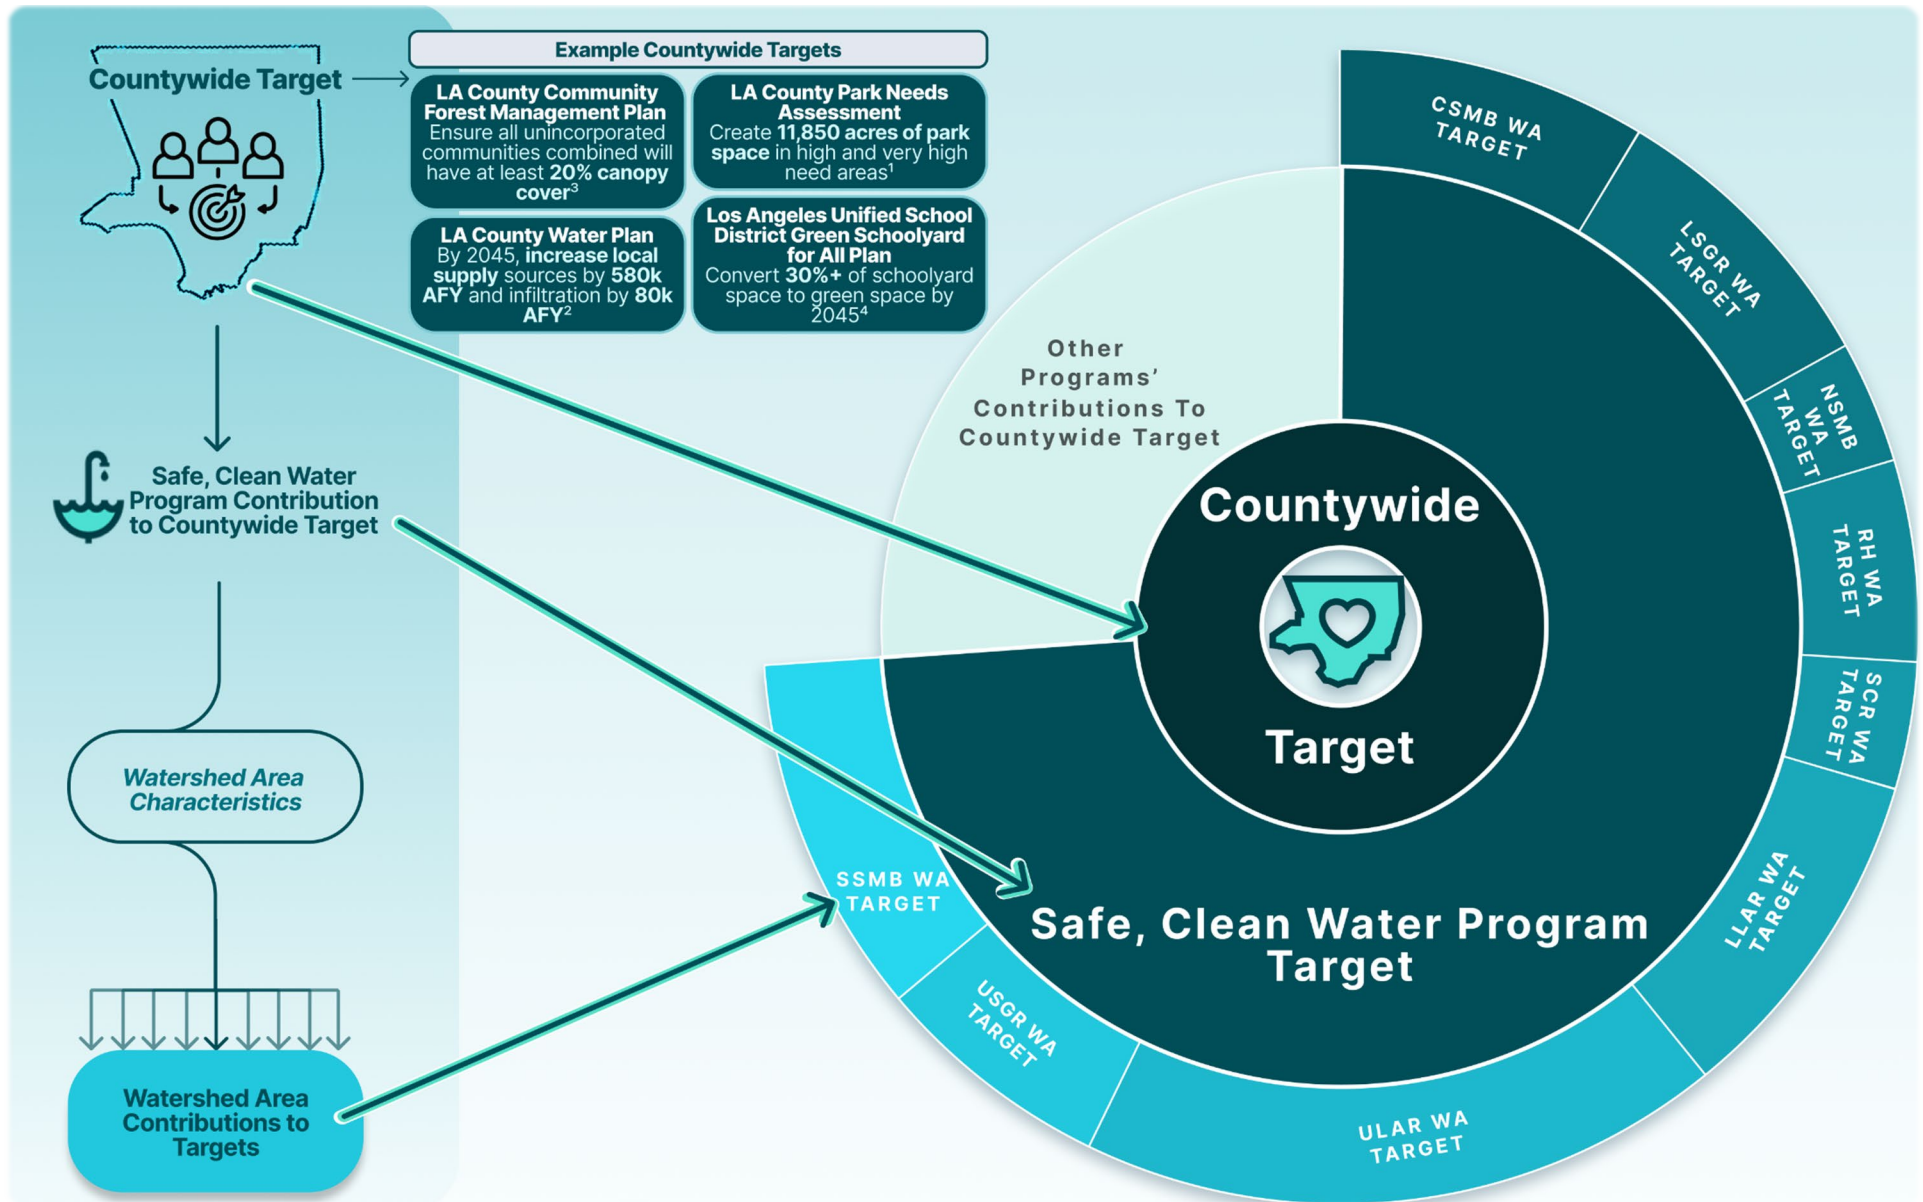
Countywide Target

Example Countywide Targets

LA County Community Forest Management Plan
Ensure all unincorporated communities combined will have at least 20% canopy cover$^3$

LA County Park Needs Assessment
Create 11,850 acres of park space in high and very high need areas$^1$

LA County Water Plan
By 2045, increase local supply sources by 580k AFY and infiltration by 80k AFY$^2$

Los Angeles Unified School District Green Schoolyard for All Plan
Convert 30%+ of schoolyard space to green space by 2045$^4$

Safe, Clean Water Program Contribution to Countywide Target

Watershed Area Characteristics

Watershed Area Contributions to Targets

Other Programs' Contributions To Countywide Target

Countywide

Target

Safe, Clean Water Program Target

CSMB WA TARGET

LSGR WA TARGET

NSMB WA TARGET

RH WA TARGET

SCR WA TARGET

LLAR WA TARGET

ULAR WA TARGET

USGR WA TARGET

SSMB WA TARGET